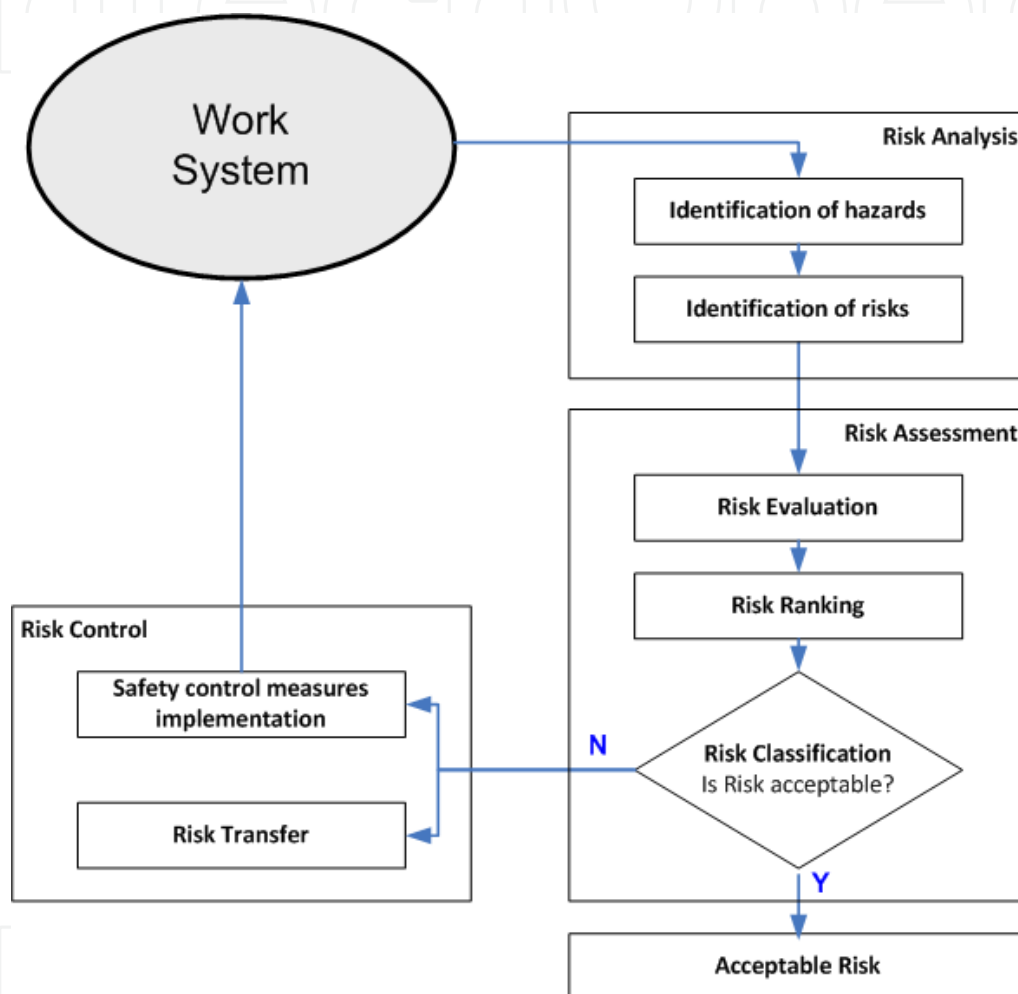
Work System

Risk Analysis

Identification of hazards

Identification of risks

Risk Assessment

Risk Evaluation

Risk Ranking

Risk Classification
Is Risk acceptable?

N

Y

Risk Control

Safety control measures implementation

Risk Transfer

Acceptable Risk